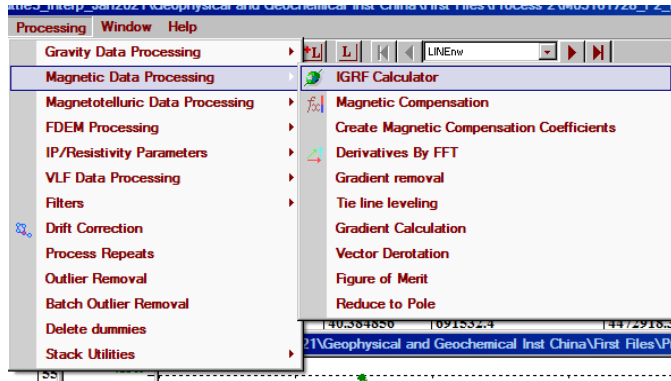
ties_Interp_Jan2021\Geophysical and Geochemical Inst China\First Files\Process 2\M05101728_1_2

Processing Window Help

+L L LINEnw

Gravity Data Processing
Magnetic Data Processing
Magnetotelluric Data Processing
FDEM Processing
IP/Resistivity Parameters
VLF Data Processing
Filters
Drift Correction
Process Repeats
Outlier Removal
Batch Outlier Removal
Delete dummies
Stack Utilities

IGRF Calculator
Magnetic Compensation
Create Magnetic Compensation Coefficients
Derivatives By FFT
Gradient removal
Tie line leveling
Gradient Calculation
Vector Derotation
Figure of Merit
Reduce to Pole

40.384856 | 691532.4 | 4472918.3

21\Geophysical and Geochemical Inst China\First Files\P

55